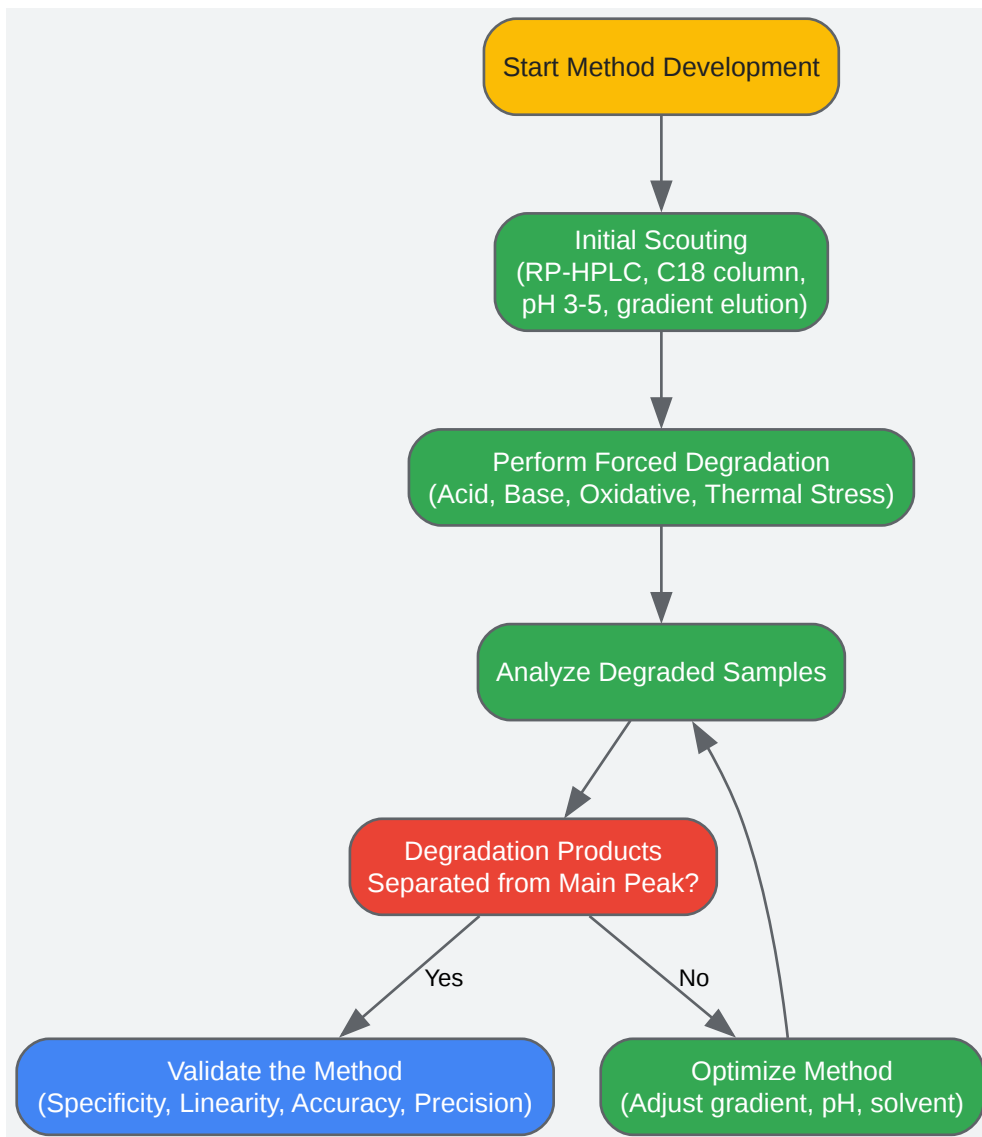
Start Method Development

Initial Scouting
(RP-HPLC, C18 column, pH 3-5, gradient elution)

Perform Forced Degradation
(Acid, Base, Oxidative, Thermal Stress)

Analyze Degraded Samples

Degradation Products Separated from Main Peak?

Yes

No

Validate the Method
(Specificity, Linearity, Accuracy, Precision)

Optimize Method
(Adjust gradient, pH, solvent)